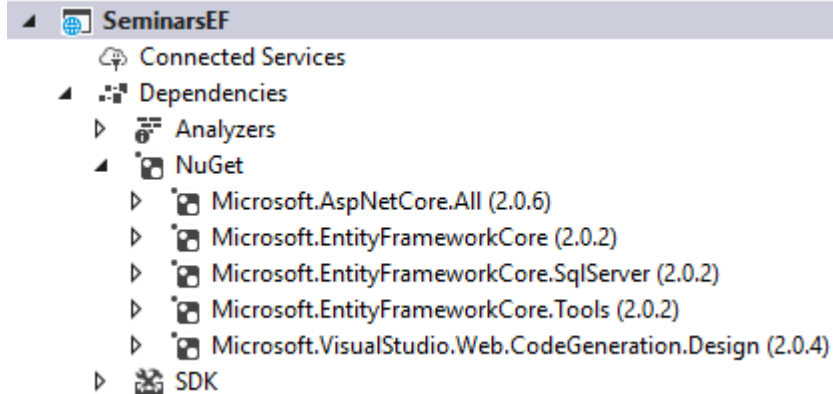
SeminarsEF
Connected Services
Dependencies
Analyzers
NuGet
Microsoft.AspNetCore.All (2.0.6)
Microsoft.EntityFrameworkCore (2.0.2)
Microsoft.EntityFrameworkCore.SqlServer (2.0.2)
Microsoft.EntityFrameworkCore.Tools (2.0.2)
Microsoft.VisualStudio.Web.CodeGeneration.Design (2.0.4)
SDK